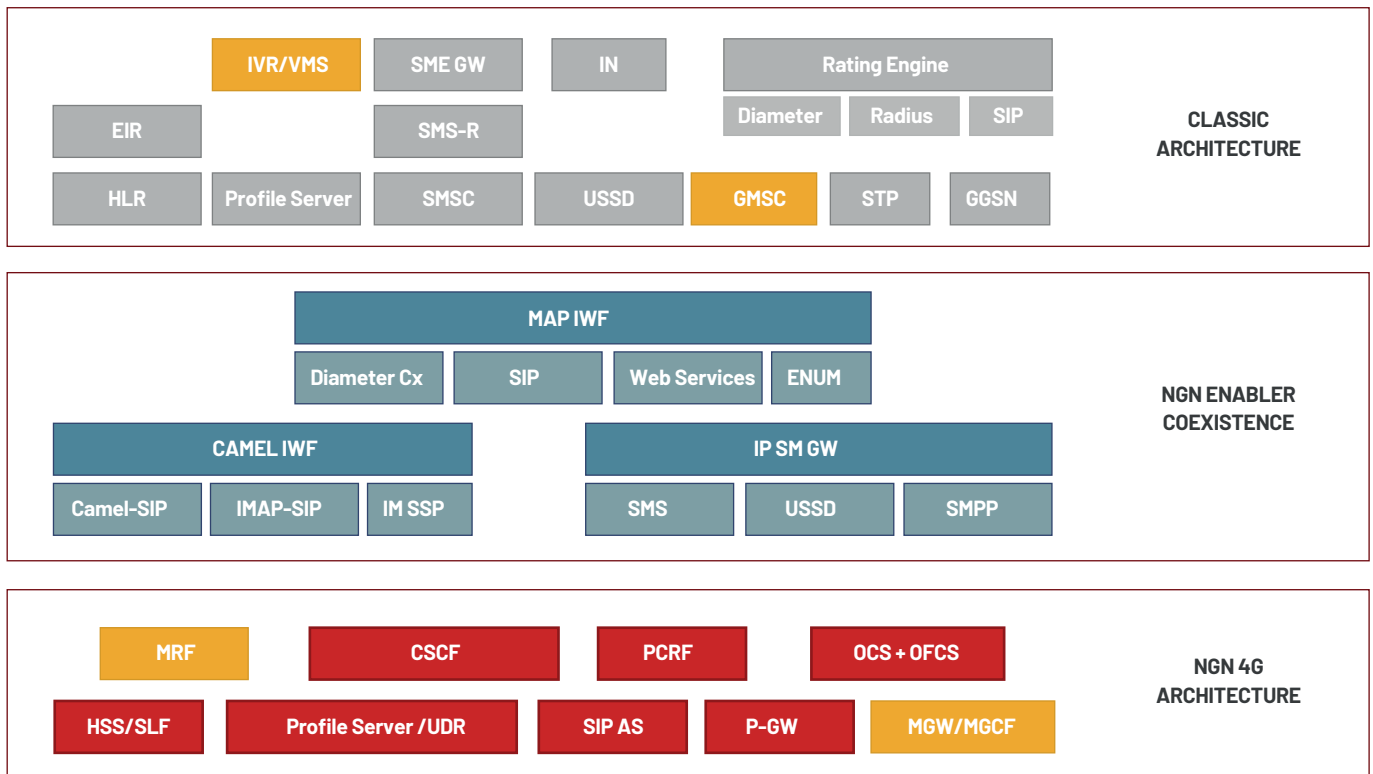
IVR/VMS
SME GW
IN
Rating Engine
Diameter
Radius
SIP
EIR
SMS-R
HLR
Profile Server
SMSC
USSD
GMSC
STP
GGSN

CLASSIC ARCHITECTURE

MAP IWF
Diameter Cx
SIP
Web Services
ENUM
CAMEL IWF
IP SM GW
Camel-SIP
IMAP-SIP
IM SSP
SMS
USSD
SMPP

NGN ENABLER COEXISTENCE

MRF
CSCF
PCRF
OCS + OFCS
HSS/SLF
Profile Server /UDR
SIP AS
P-GW
MGW/MGCF

NGN 4G ARCHITECTURE